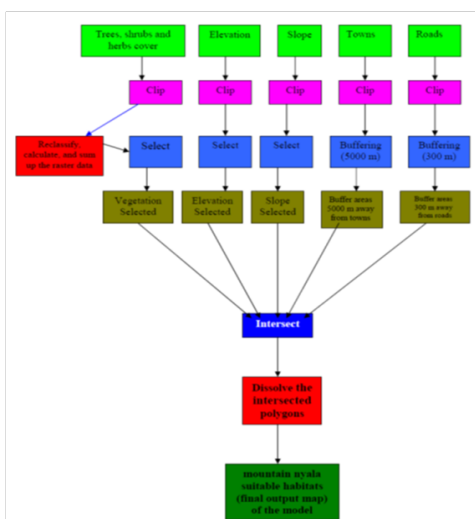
Trees, shrubs and herbs cover

Elevation

Slope

Towns

Roads

Clip

Clip

Clip

Clip

Clip

Reclassify, calculate, and sum up the raster data

Select

Select

Select

Buffering (5000 m)

Buffering (300 m)

Vegetation Selected

Elevation Selected

Slope Selected

Buffer areas 5000 m away from towns

Buffer areas 300 m away from roads

Intersect

Dissolve the intersected polygons

mountain nyala suitable habitats (final output map) of the model